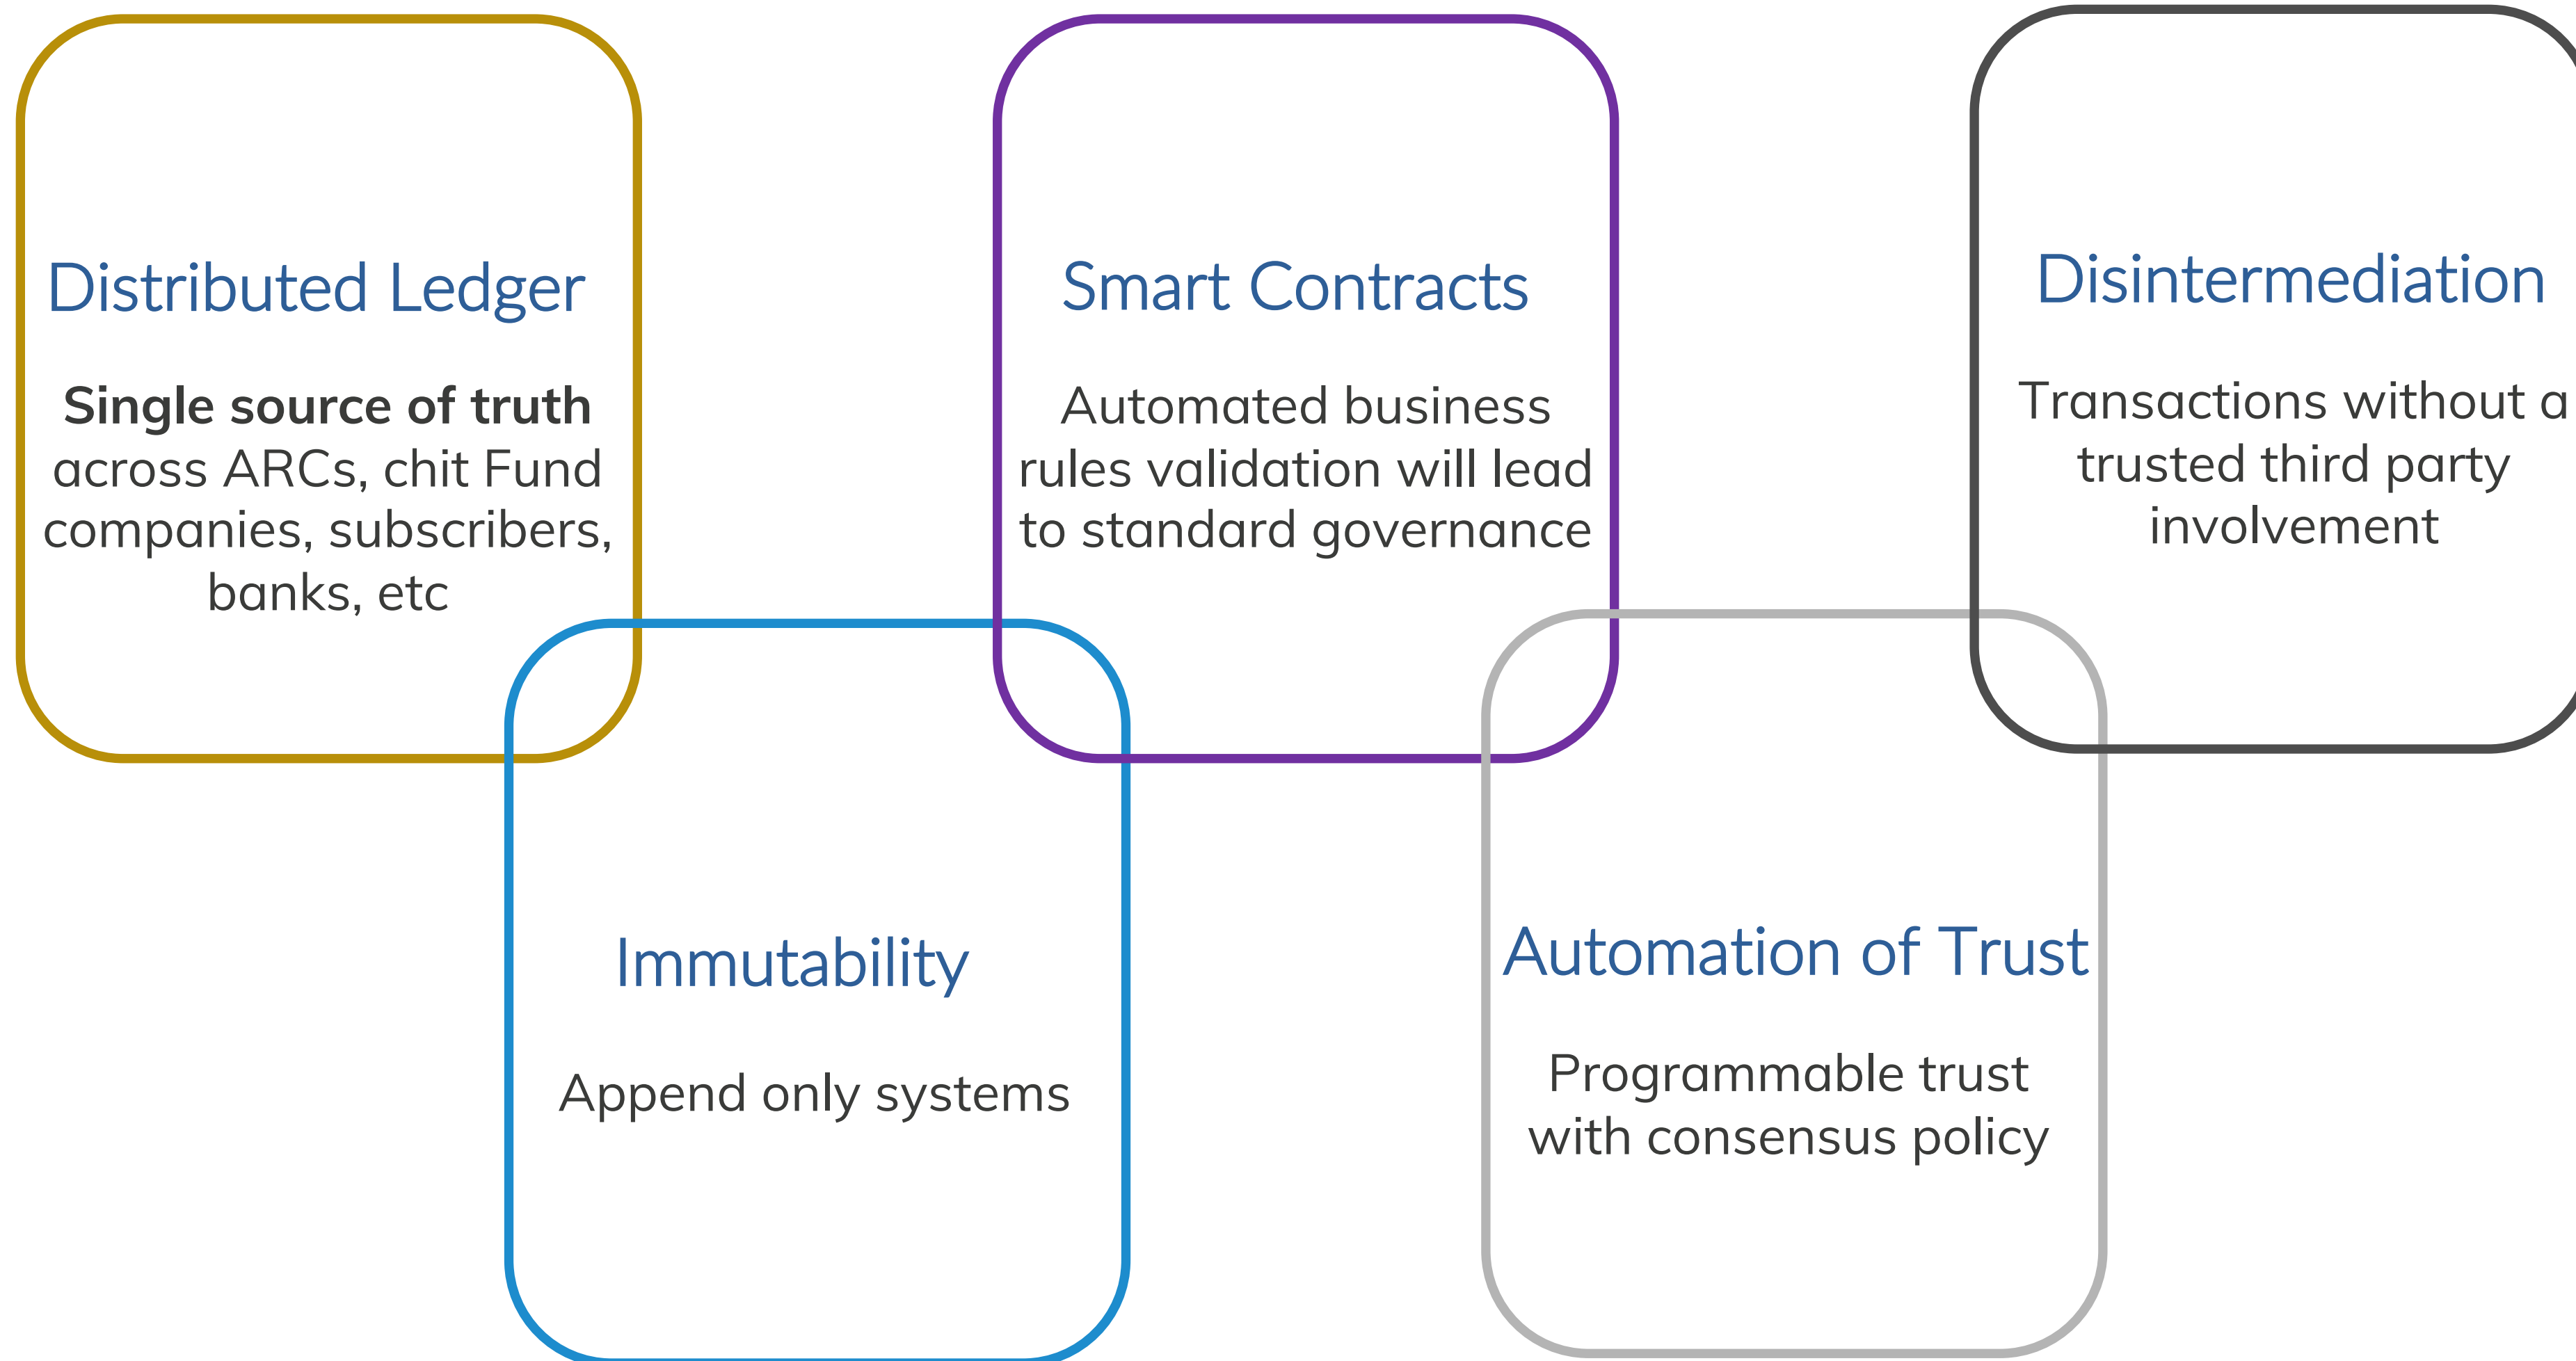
Distributed Ledger

**Single source of truth** across ARCs, chit Fund companies, subscribers, banks, etc

Smart Contracts

Automated business rules validation will lead to standard governance

Disintermediation

Transactions without a trusted third party involvement

Immutability

Append only systems

Automation of Trust

Programmable trust with consensus policy